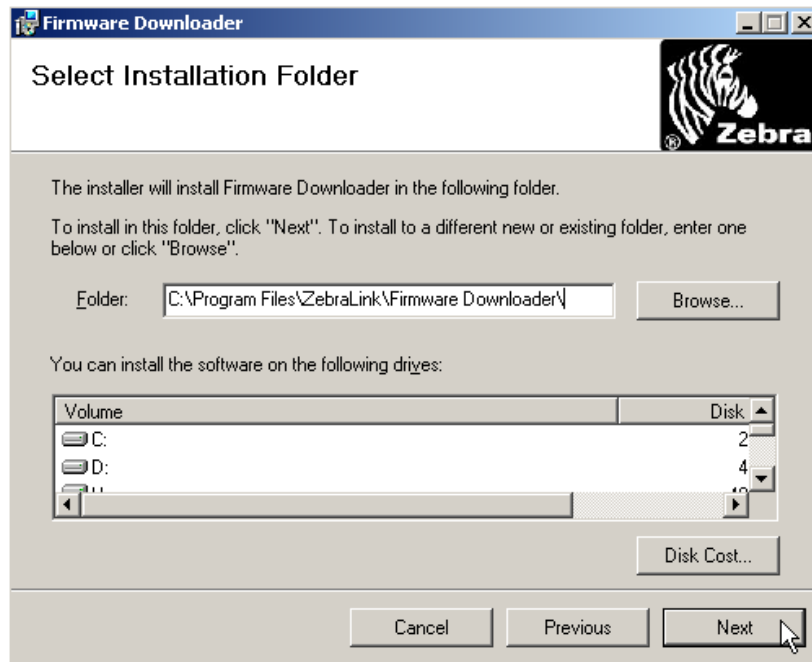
Firmware Downloader

Select Installation Folder

Zebra

The installer will install Firmware Downloader in the following folder.

To install in this folder, click "Next". To install to a different new or existing folder, enter one below or click "Browse".

Folder: C:\Program Files\ZebraLink\Firmware Downloader\

Browse...

You can install the software on the following drives:

| Volume | Disk |
|---|---|
| C: | 2 |
| D: | 4 |
| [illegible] | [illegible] |

Disk Cost...

Cancel Previous Next